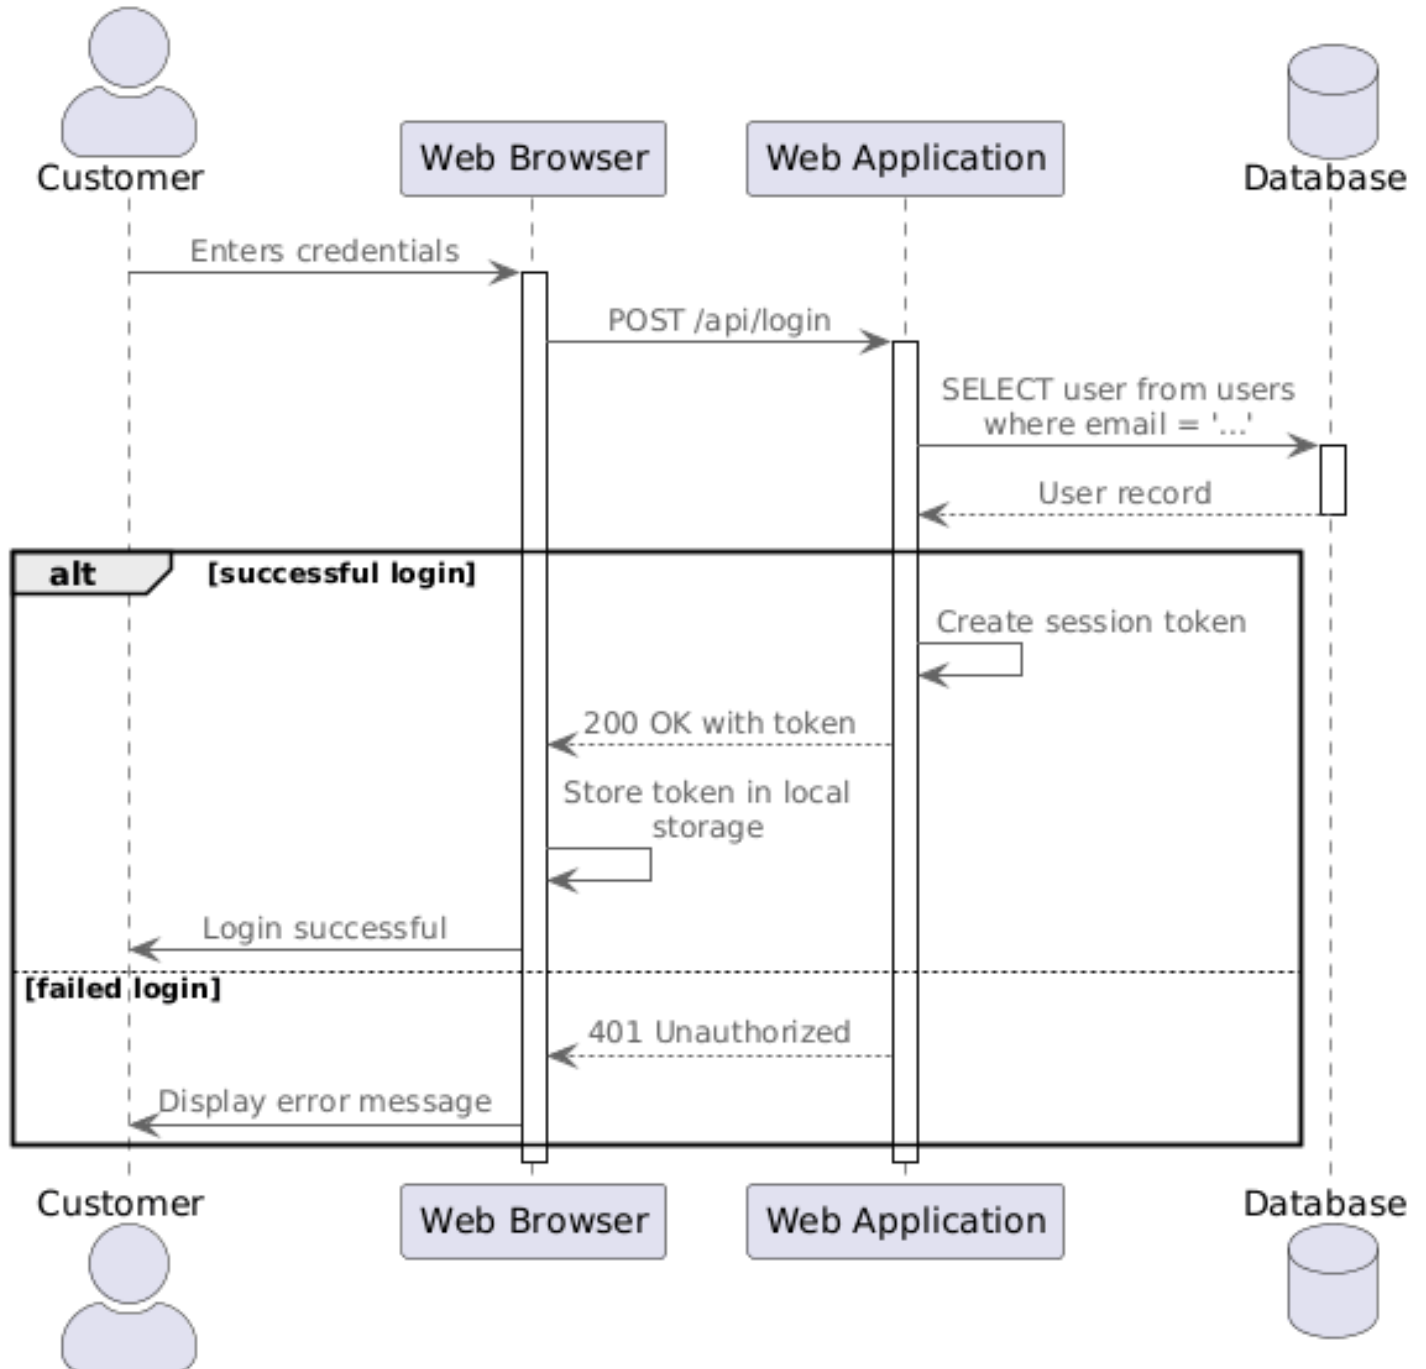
Customer
Web Browser
Web Application
Database

Enters credentials

POST /api/login

SELECT user from users where email = '...'

User record

alt [successful login]

Create session token

200 OK with token

Store token in local storage

Login successful

[failed login]

401 Unauthorized

Display error message

Customer
Web Browser
Web Application
Database